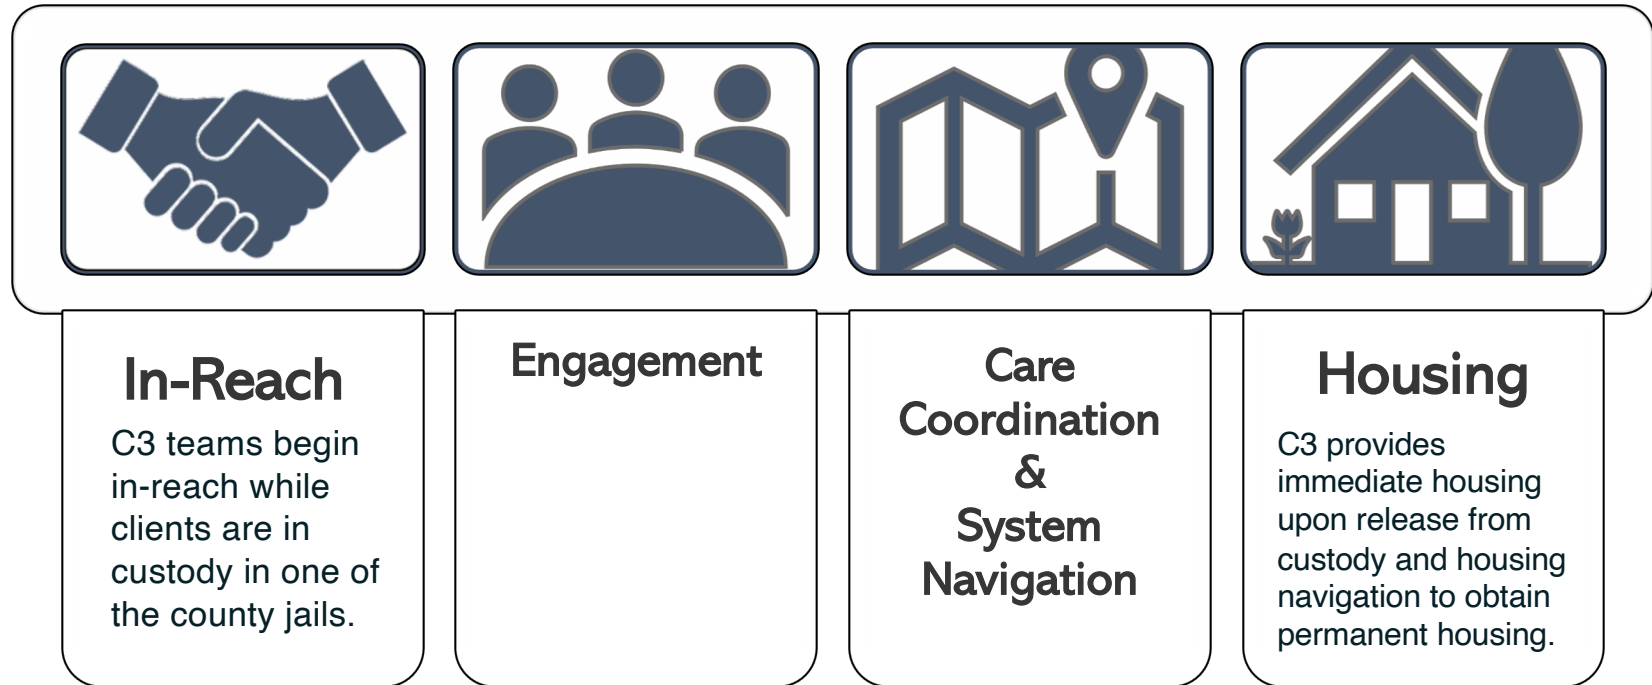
In-Reach

C3 teams begin in-reach while clients are in custody in one of the county jails.

Engagement

Care Coordination & System Navigation

Housing

C3 provides immediate housing upon release from custody and housing navigation to obtain permanent housing.